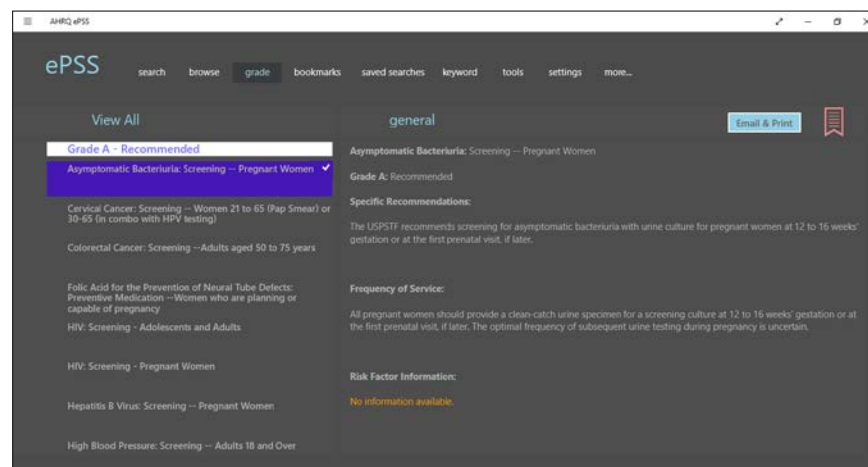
AHRQ ePSS

ePSS

search browse grade bookmarks saved searches keyword tools settings more...

View All

Grade A - Recommended

Asymptomatic Bacteriuria: Screening -- Pregnant Women ✓

Cervical Cancer: Screening -- Women 21 to 65 (Pap Smear) or 30-65 (in combo with HPV testing)

Colorectal Cancer: Screening --Adults aged 50 to 75 years

Folic Acid for the Prevention of Neural Tube Defects: Preventive Medication --Women who are planning or capable of pregnancy

HIV: Screening - Adolescents and Adults

HIV: Screening - Pregnant Women

Hepatitis B Virus: Screening -- Pregnant Women

High Blood Pressure: Screening -- Adults 18 and Over

general

Email & Print

Asymptomatic Bacteriuria: Screening -- Pregnant Women

Grade A: Recommended

Specific Recommendations:

The USPSTF recommends screening for asymptomatic bacteriuria with urine culture for pregnant women at 12 to 16 weeks' gestation or at the first prenatal visit, if later.

Frequency of Service:

All pregnant women should provide a clean-catch urine specimen for a screening culture at 12 to 16 weeks' gestation or at the first prenatal visit, if later. The optimal frequency of subsequent urine testing during pregnancy is uncertain.

Risk Factor Information:

No information available.